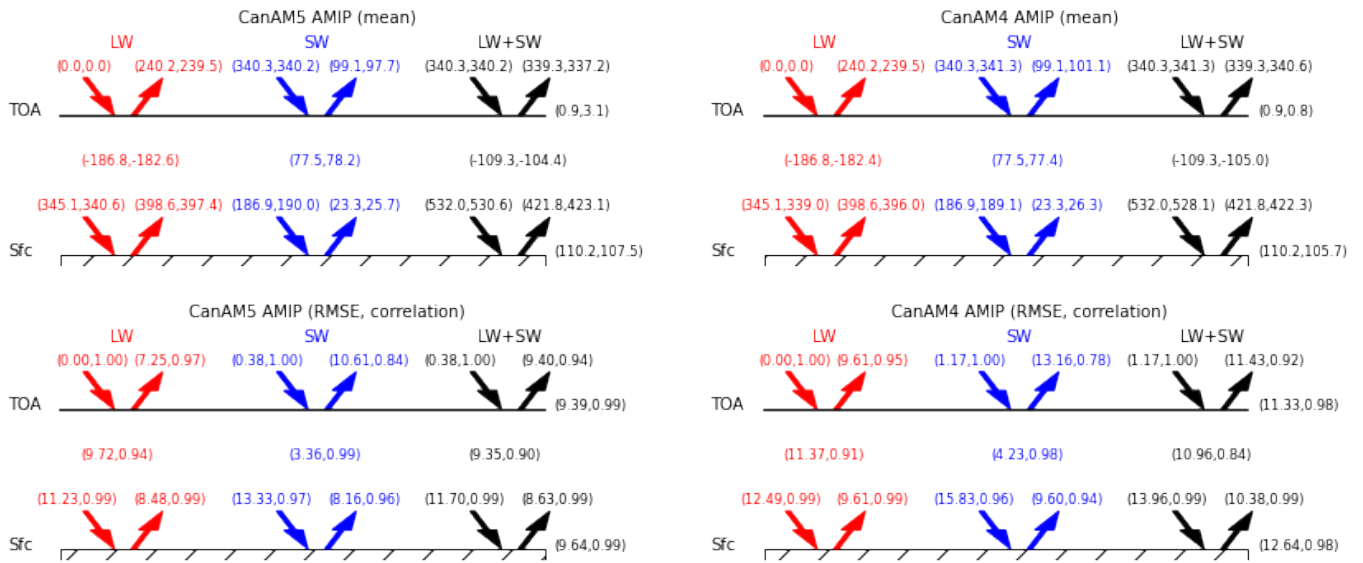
CanAM5 AMIP (mean)

LW SW LW+SW

(0.0,0.0) (240.2,239.5) (340.3,340.2) (99.1,97.7) (340.3,340.2) (339.3,337.2)

TOA (0.9,3.1)

(-186.8,-182.6) (77.5,78.2) (-109.3,-104.4)

(345.1,340.6) (398.6,397.4) (186.9,190.0) (23.3,25.7) (532.0,530.6) (421.8,423.1)

Sfc (110.2,107.5)

CanAM4 AMIP (mean)

LW SW LW+SW

(0.0,0.0) (240.2,239.5) (340.3,341.3) (99.1,101.1) (340.3,341.3) (339.3,340.6)

TOA (0.9,0.8)

(-186.8,-182.4) (77.5,77.4) (-109.3,-105.0)

(345.1,339.0) (398.6,396.0) (186.9,189.1) (23.3,26.3) (532.0,528.1) (421.8,422.3)

Sfc (110.2,105.7)

CanAM5 AMIP (RMSE, correlation)

LW SW LW+SW

(0.00,1.00) (7.25,0.97) (0.38,1.00) (10.61,0.84) (0.38,1.00) (9.40,0.94)

TOA (9.39,0.99)

(9.72,0.94) (3.36,0.99) (9.35,0.90)

(11.23,0.99) (8.48,0.99) (13.33,0.97) (8.16,0.96) (11.70,0.99) (8.63,0.99)

Sfc (9.64,0.99)

CanAM4 AMIP (RMSE, correlation)

LW SW LW+SW

(0.00,1.00) (9.61,0.95) (1.17,1.00) (13.16,0.78) (1.17,1.00) (11.43,0.92)

TOA (11.33,0.98)

(11.37,0.91) (4.23,0.98) (10.96,0.84)

(12.49,0.99) (9.61,0.99) (15.83,0.96) (9.60,0.94) (13.96,0.99) (10.38,0.99)

Sfc (12.64,0.98)